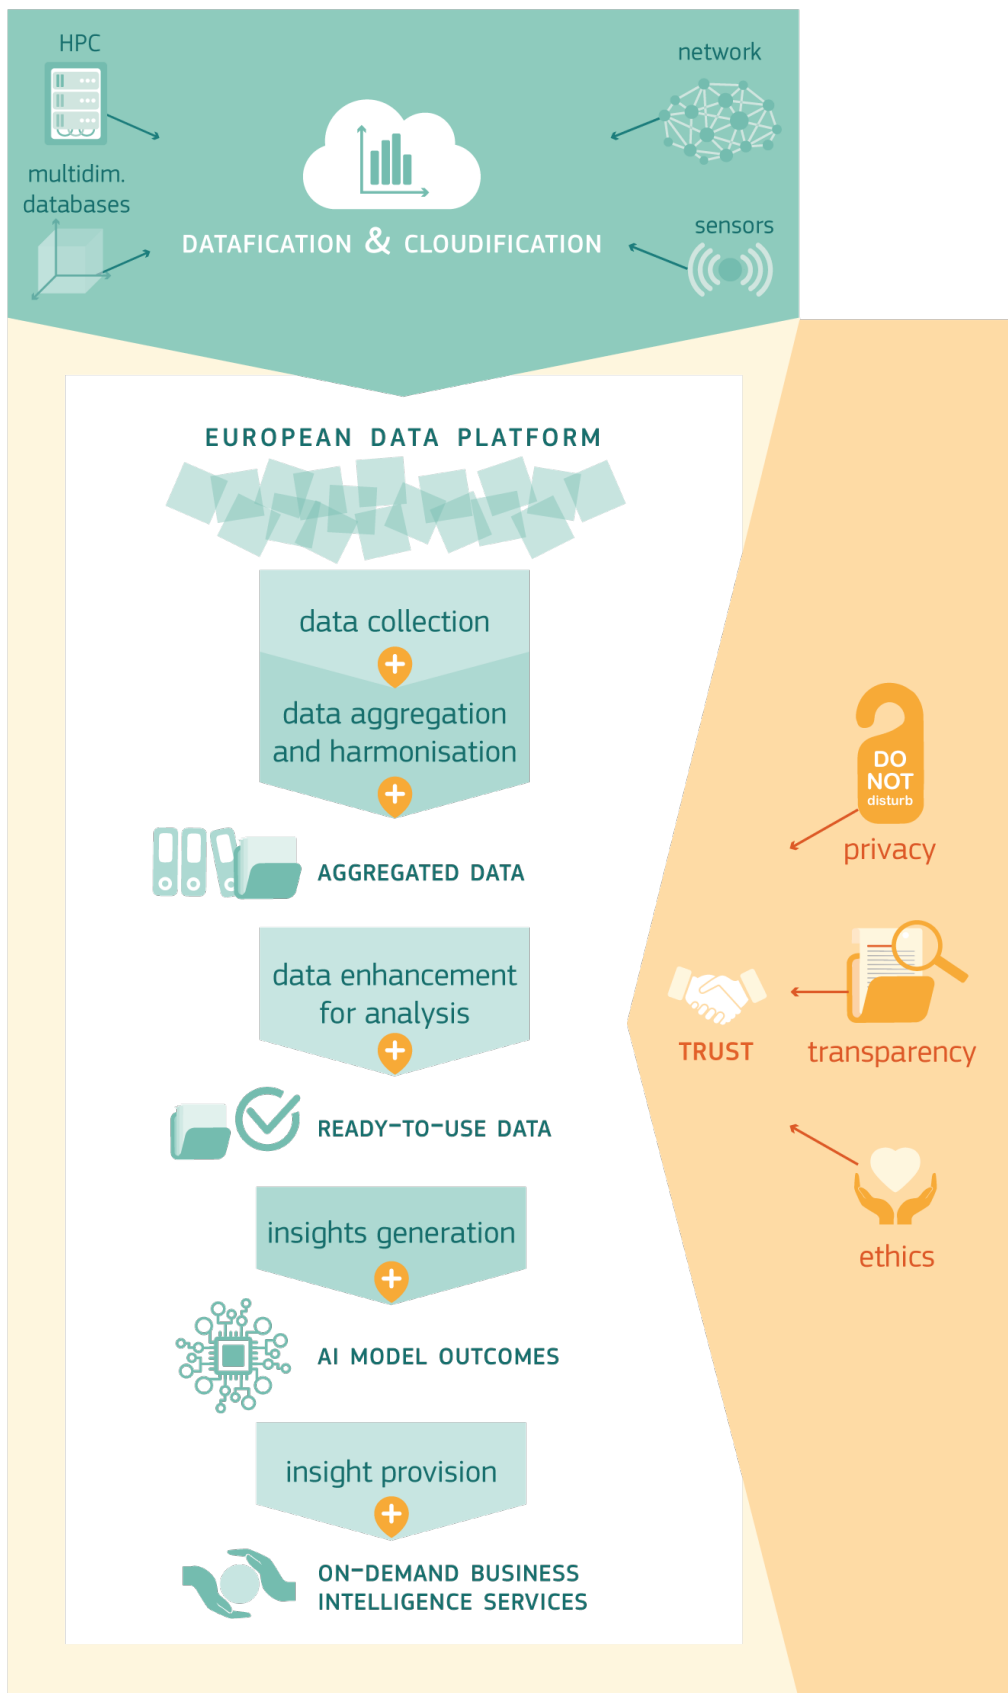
HPC

network

multidim. databases

DATAFICATION & CLOUDIFICATION

sensors

EUROPEAN DATA PLATFORM

data collection

data aggregation and harmonisation

AGGREGATED DATA

data enhancement for analysis

READY-TO-USE DATA

insights generation

AI MODEL OUTCOMES

insight provision

ON-DEMAND BUSINESS INTELLIGENCE SERVICES

DO NOT disturb

privacy

TRUST

transparency

ethics